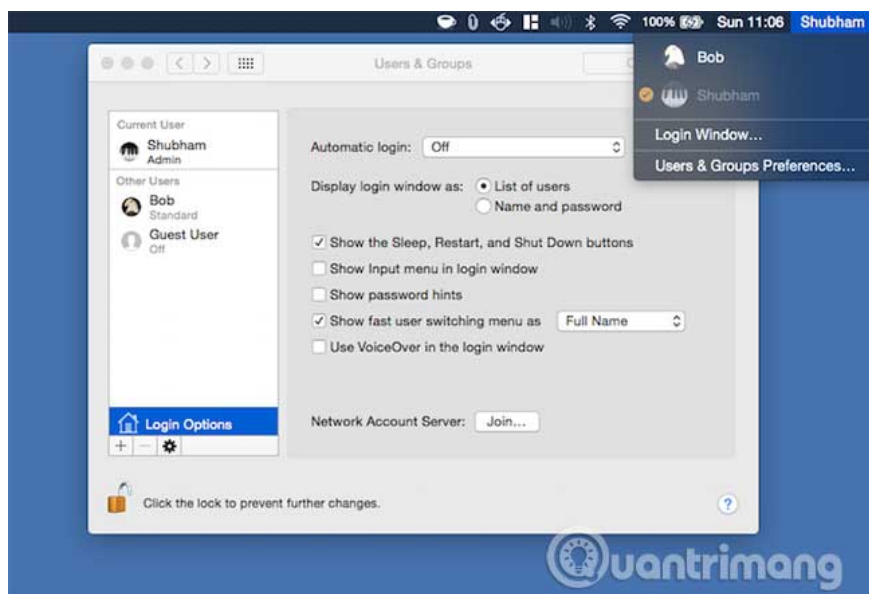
100% Sun 11:06 Shubham

Bob
Shubham
Login Window...
Users & Groups Preferences...

Users & Groups

Current User
Shubham
Admin
Other Users
Bob
Standard
Guest User
Off

Login Options
+ −

Automatic login: Off

Display login window as: List of users
Name and password

Show the Sleep, Restart, and Shut Down buttons
Show Input menu in login window
Show password hints
Show fast user switching menu as Full Name
Use VoiceOver in the login window

Network Account Server: Join...

Click the lock to prevent further changes.

?

uantrimang